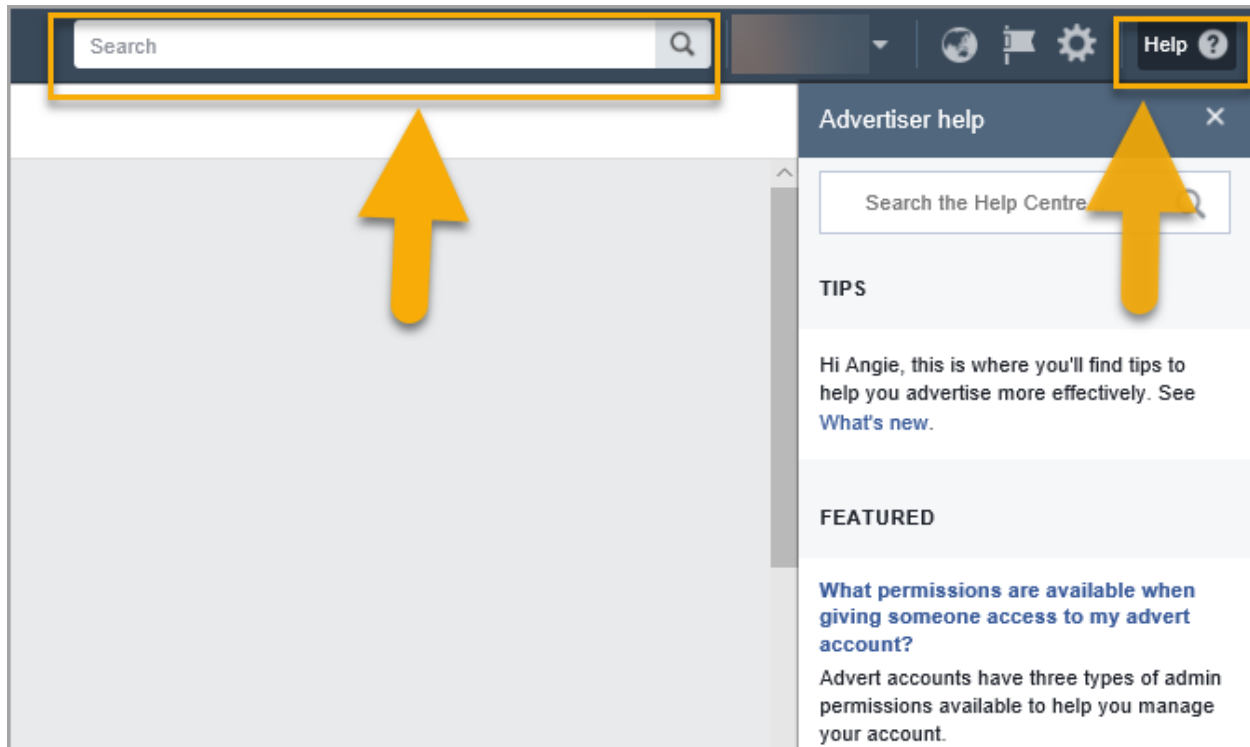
Search

Help

Advertiser help

Search the Help Centre

TIPS

Hi Angie, this is where you'll find tips to help you advertise more effectively. See What's new.

FEATURED

What permissions are available when giving someone access to my advert account?

Advert accounts have three types of admin permissions available to help you manage your account.